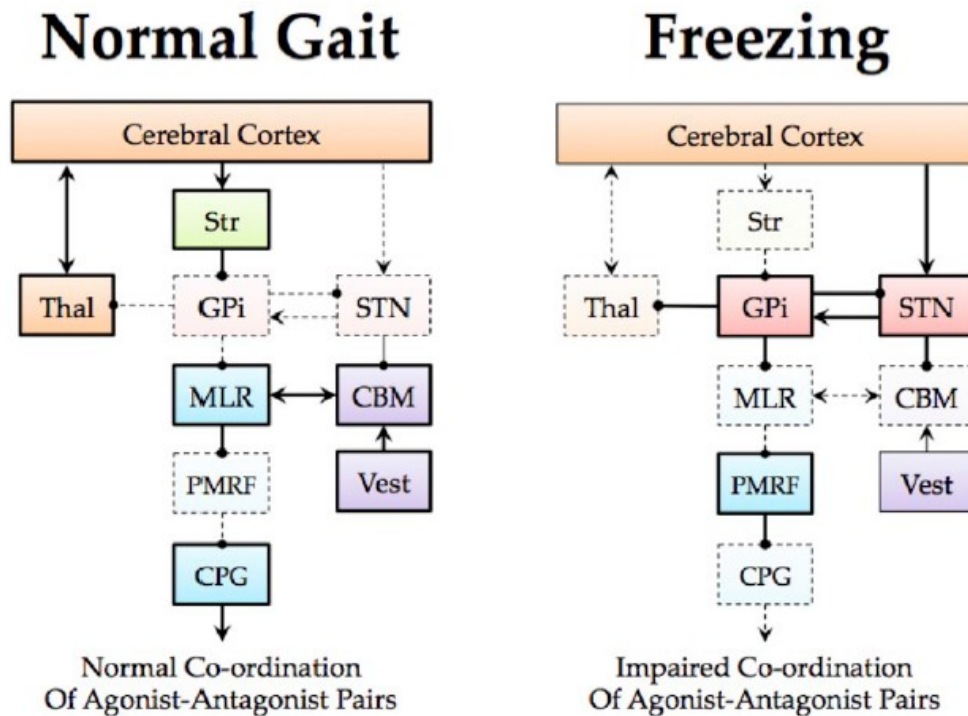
Normal Gait

Cerebral Cortex

Str

Thal

GPi

STN

MLR

CBM

PMRF

Vest

CPG

Normal Co-ordination Of Agonist-Antagonist Pairs

Freezing

Cerebral Cortex

Str

Thal

GPi

STN

MLR

CBM

PMRF

Vest

CPG

Impaired Co-ordination Of Agonist-Antagonist Pairs